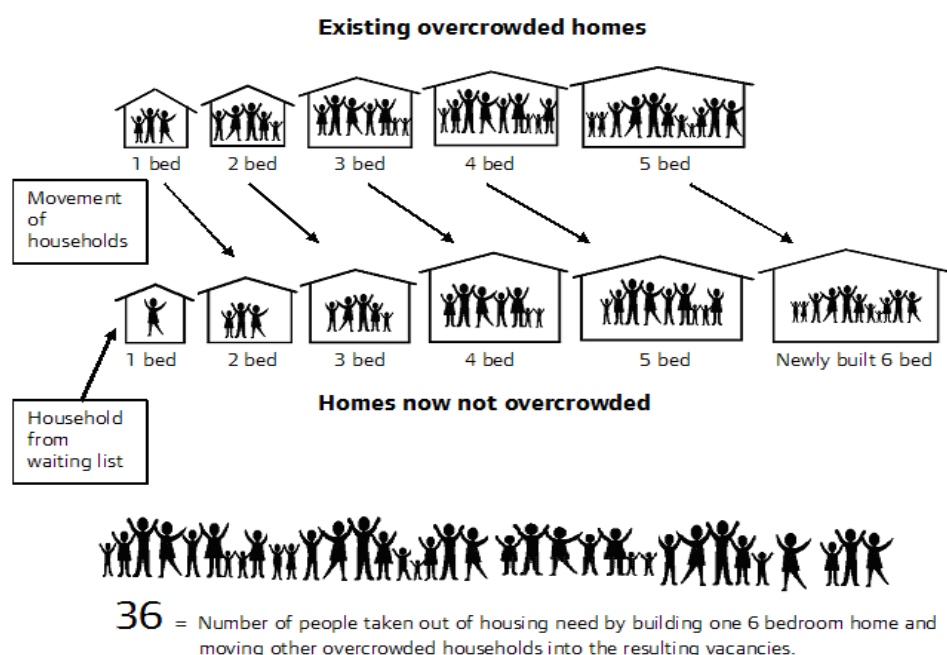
Existing overcrowded homes

1 bed
2 bed
3 bed
4 bed
5 bed

Movement of households

1 bed
2 bed
3 bed
4 bed
5 bed
Newly built 6 bed

Homes now not overcrowded

Household from waiting list

36 = Number of people taken out of housing need by building one 6 bedroom home and moving other overcrowded households into the resulting vacancies.